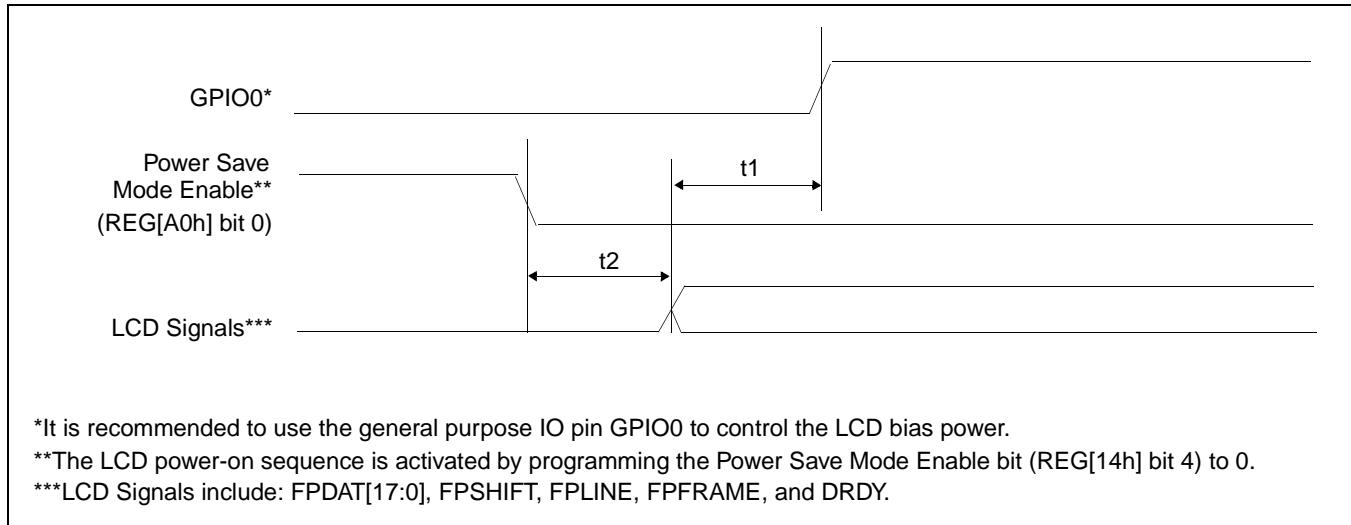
GPIO0*

Power Save Mode Enable** (REG[A0h] bit 0)

t1

t2

LCD Signals***

*It is recommended to use the general purpose IO pin GPIO0 to control the LCD bias power.
**The LCD power-on sequence is activated by programming the Power Save Mode Enable bit (REG[14h] bit 4) to 0.
***LCD Signals include: FPDAT[17:0], FPSHIFT, FPLINE, FPFRAME, and DRDY.